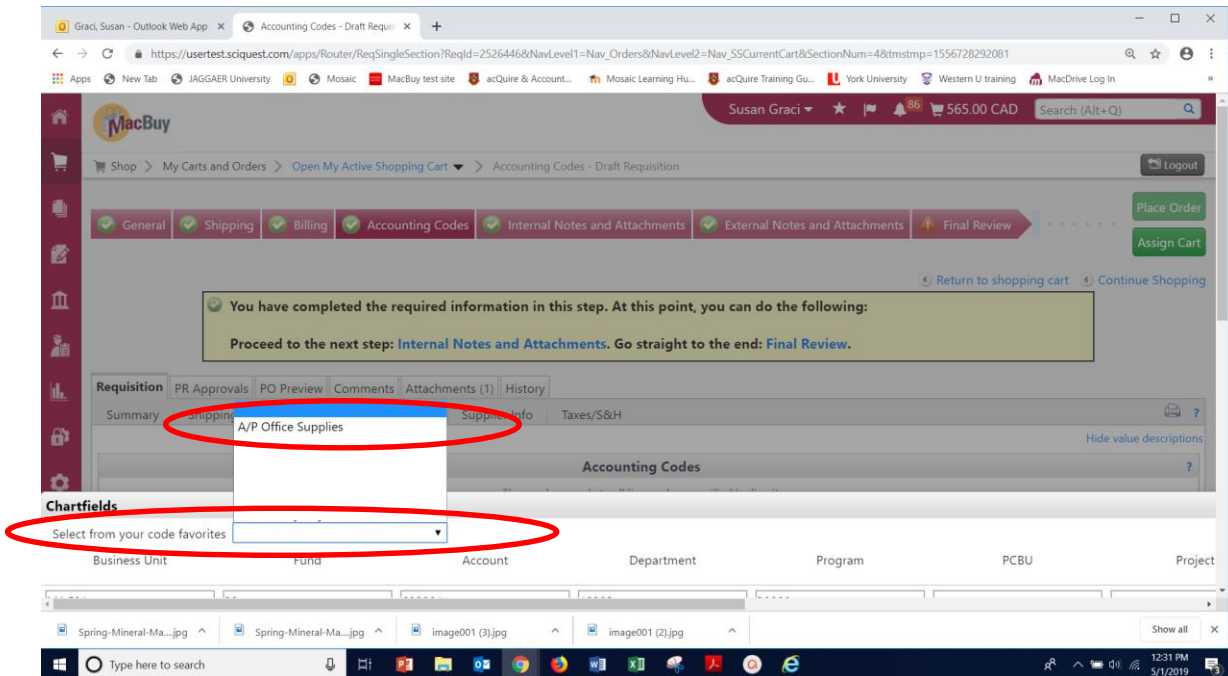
Graci, Susan - Outlook Web App ×
Accounting Codes - Draft Requisi ×
+

https://usertest.sciquest.com/apps/Router/ReqSingleSection?ReqId=2526446&NavLevel1=Nav_Orders&NavLevel2=Nav_SSCurrentCart&SectionNum=4&tmstmp=1556728292081

Apps New Tab JAGGAER University Mosaic MacBuy test site acQuire & Account... Mosaic Learning Hu... acQuire Training Gu... York University Western U training MacDrive Log In »

MacBuy

Susan Graci ▾ 86 565.00 CAD Search (Alt+Q)

Shop > My Carts and Orders > Open My Active Shopping Cart ▾ > Accounting Codes - Draft Requisition

Logout

General Shipping Billing Accounting Codes Internal Notes and Attachments External Notes and Attachments Final Review

Place Order
Assign Cart

Return to shopping cart Continue Shopping

You have completed the required information in this step. At this point, you can do the following:

Proceed to the next step: Internal Notes and Attachments. Go straight to the end: Final Review.

Requisition PR Approvals PO Preview Comments Attachments (1) History

Summary Shippin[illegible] Supplier Info Taxes/S&H

A/P Office Supplies

Hide value descriptions

Accounting Codes ?

Chartfields

Select from your code favorites ▾

Business Unit Fund Account Department Program PCBU Project

Spring-Mineral-Ma....jpg Spring-Mineral-Ma....jpg image001 (3).jpg image001 (2).jpg Show all ×

Type here to search

12:31 PM
5/1/2019